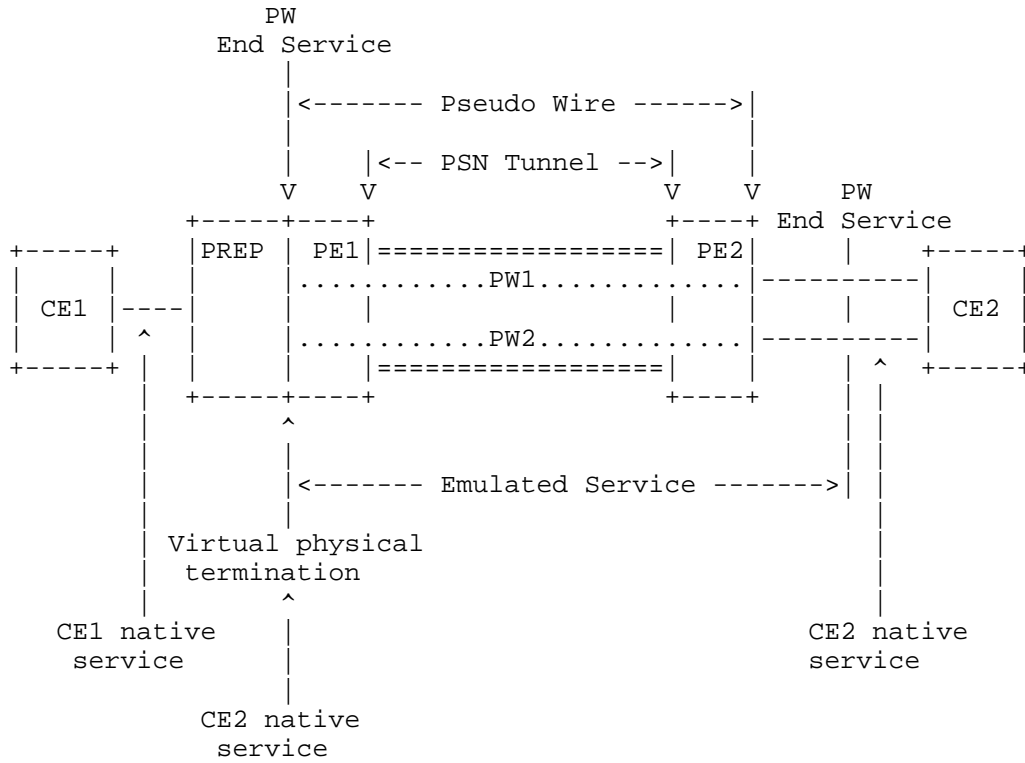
PW
End Service

<------- Pseudo Wire ------>

<-- PSN Tunnel -->

V V V V

PW
End Service

PREP

PE1

PE2

CE1

CE2

PW1

PW2

<------- Emulated Service ------->

Virtual physical termination

CE1 native service

CE2 native service

CE2 native service